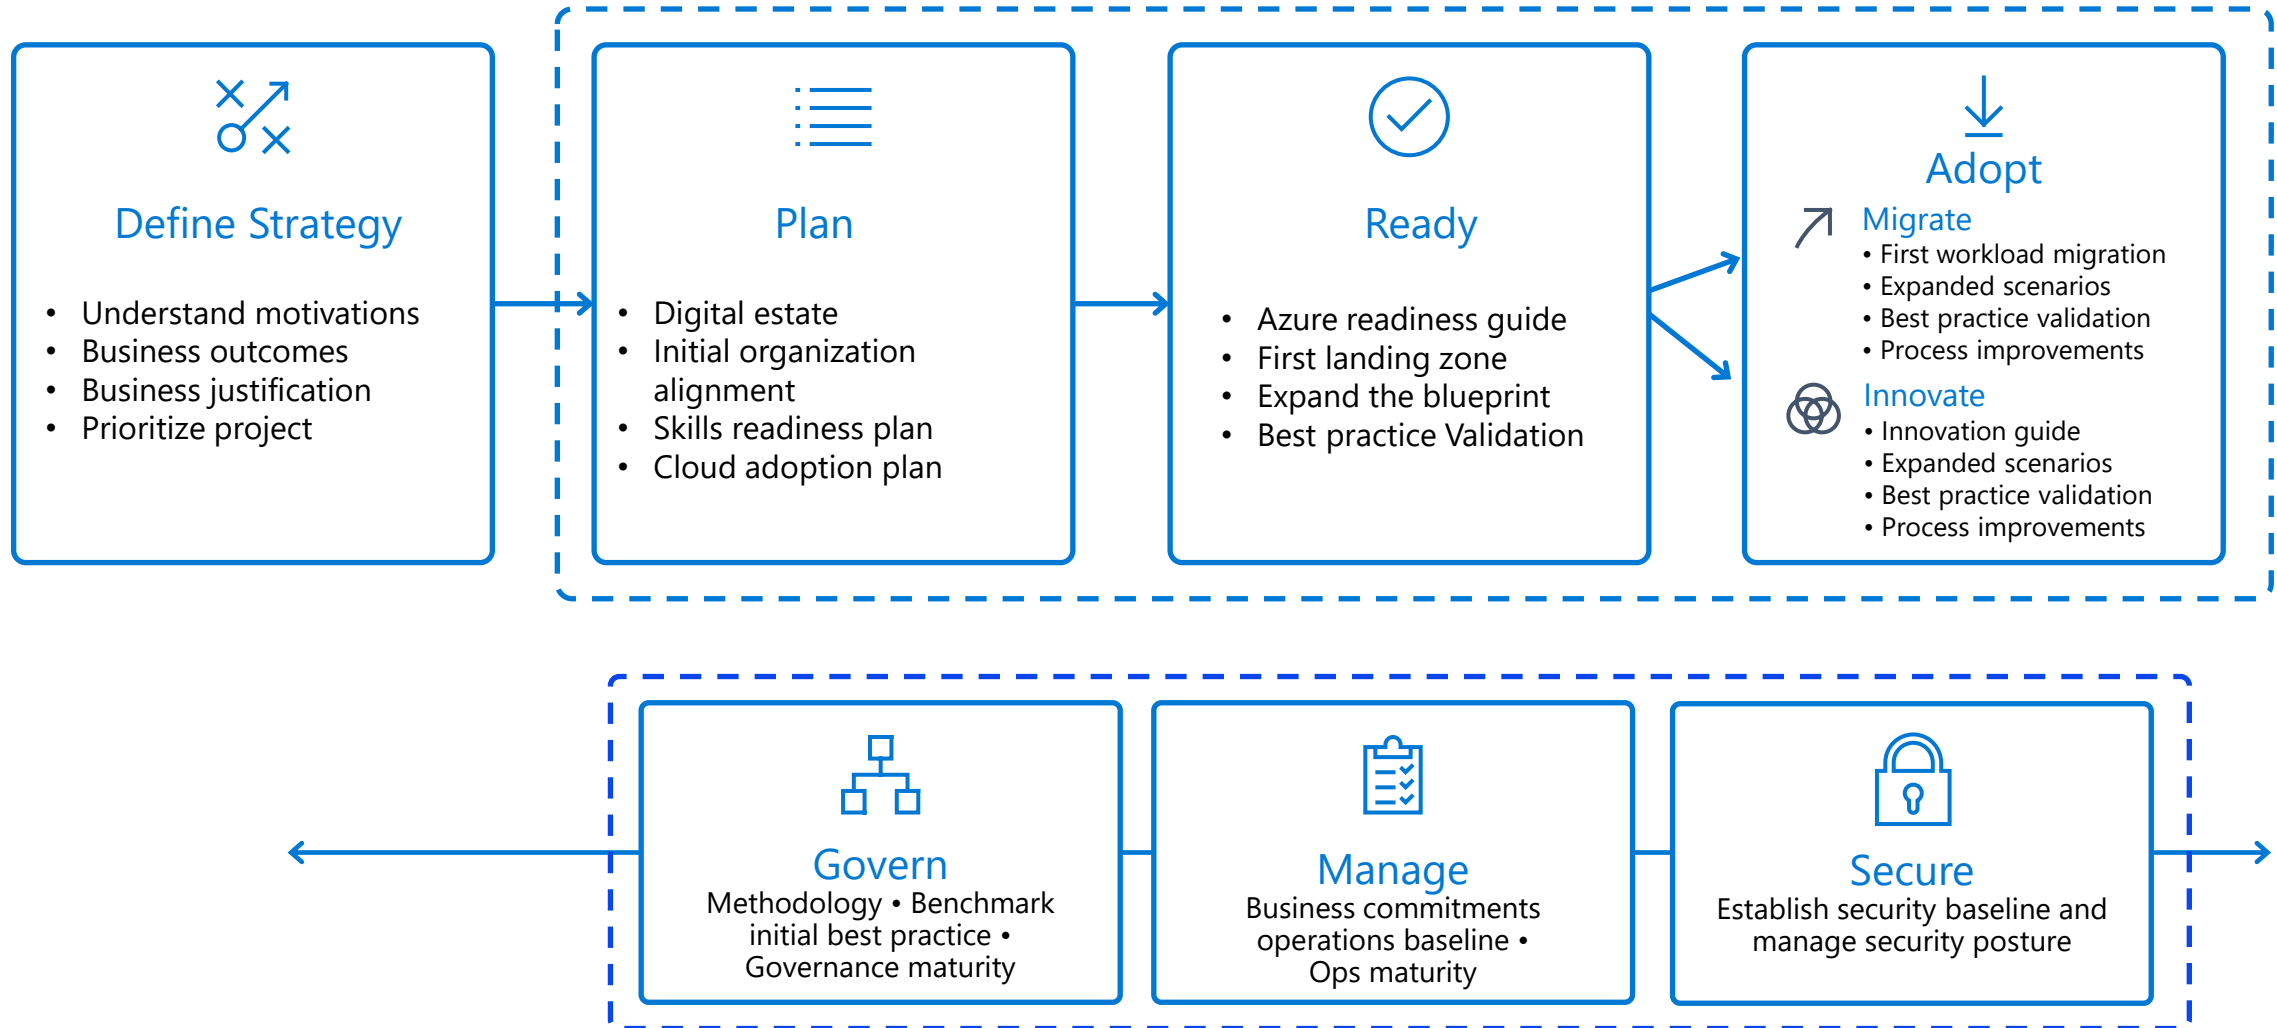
Define Strategy

- Understand motivations
- Business outcomes
- Business justification
- Prioritize project

Plan

- Digital estate
- Initial organization alignment
- Skills readiness plan
- Cloud adoption plan

Ready

- Azure readiness guide
- First landing zone
- Expand the blueprint
- Best practice Validation

Adopt

Migrate
• First workload migration
• Expanded scenarios
• Best practice validation
• Process improvements

Innovate
• Innovation guide
• Expanded scenarios
• Best practice validation
• Process improvements

Govern
Methodology • Benchmark initial best practice • Governance maturity

Manage
Business commitments operations baseline • Ops maturity

Secure
Establish security baseline and manage security posture